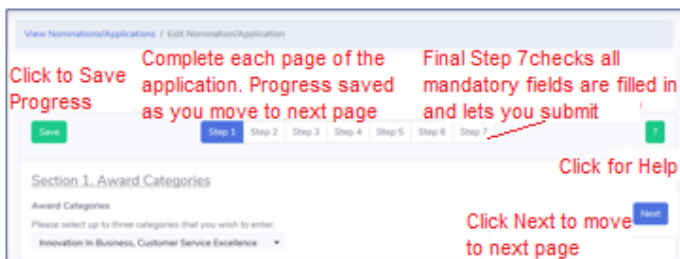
View Nominations/Applications / Edit Nomination/Application

Click to Save Progress

Complete each page of the application. Progress saved as you move to next page

Final Step 7checks all mandatory fields are filled in and lets you submit

Save

Step 1 Step 2 Step 3 Step 4 Step 5 Step 6 Step 7

?

Click for Help

Section 1. Award Categories

Award Categories

Please select up to three categories that you wish to enter.

Innovation In Business, Customer Service Excellence

Next

Click Next to move to next page